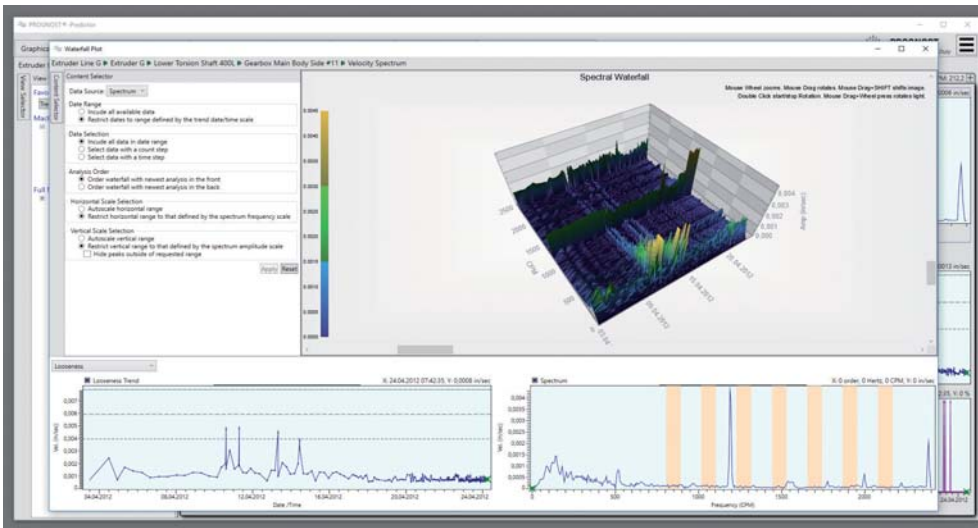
PROGNOST®-Predictor

Waterfall Plot

Extruder Line G ▸ Extruder G ▸ Lower Torsion Shaft 400L ▸ Gearbox Main Body Side #11 ▸ Velocity Spectrum

Content Selector

Data Source: Spectrum

Date Range
Include all available data
Restrict dates to range defined by the trend date/time scale

Data Selection
Include all data in date range
Select data with a count step
Select data with a time step

Analysis Order
Order waterfall with newest analysis in the front
Order waterfall with newest analysis in the back

Horizontal Scale Selection
Autoscale horizontal range
Restrict horizontal range to that defined by the spectrum frequency scale

Vertical Scale Selection
Autoscale vertical range
Restrict vertical range to that defined by the spectrum amplitude scale
Hide peaks outside of requested range

Apply Reset

Spectral Waterfall

Mouse Wheel zooms, Mouse Drag rotates, Mouse Drag+SHIFT shifts image.
Double Click start/stop Rotation, Mouse Drag+Wheel press rotates light.

CPM
Amp (in/sec)
0.004
0.003
0.002
0.001
0.000
24.04.2012
16.04.2012
08.04.2012

Looseness

Looseness Trend
X: 24.04.2012 07:42:35, Y: 0.0008 in/sec
Vel. (in/sec)
0.007
0.006
0.005
0.004
0.003
0.002
0.001
24.04.2012
08.04.2012
12.04.2012
16.04.2012
20.04.2012
24.04.2012
Date /Time

Spectrum
X: 0 order, 0 Hertz, 0 CPM, Y: 0 in/sec
Vel. (in/sec)
0.004
0.003
0.002
0.001
500
1000
1500
2000
Frequency (CPM)